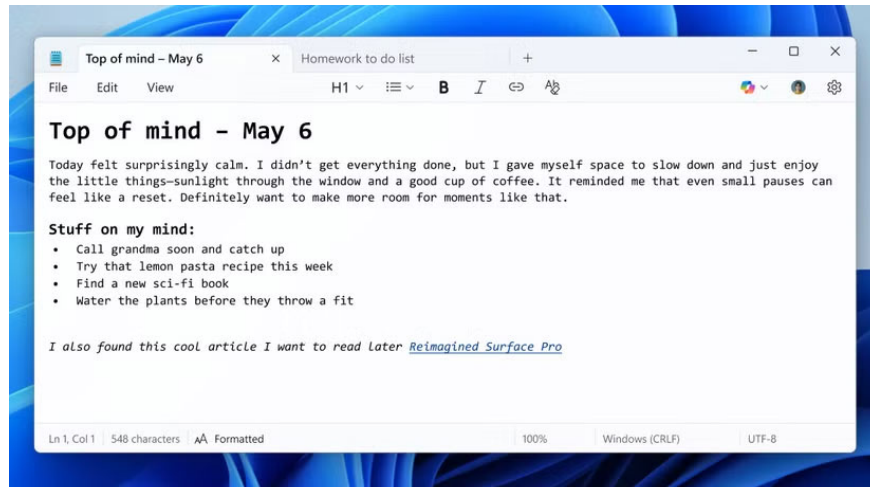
Top of mind – May 6
Homework to do list
+

File Edit View H1 B I

# Top of mind – May 6

Today felt surprisingly calm. I didn't get everything done, but I gave myself space to slow down and just enjoy the little things—sunlight through the window and a good cup of coffee. It reminded me that even small pauses can feel like a reset. Definitely want to make more room for moments like that.

Stuff on my mind:
- Call grandma soon and catch up
- Try that lemon pasta recipe this week
- Find a new sci-fi book
- Water the plants before they throw a fit

*I also found this cool article I want to read later Reimagined Surface Pro*

Ln 1, Col 1 | 548 characters | Formatted | 100% | Windows (CRLF) | UTF-8